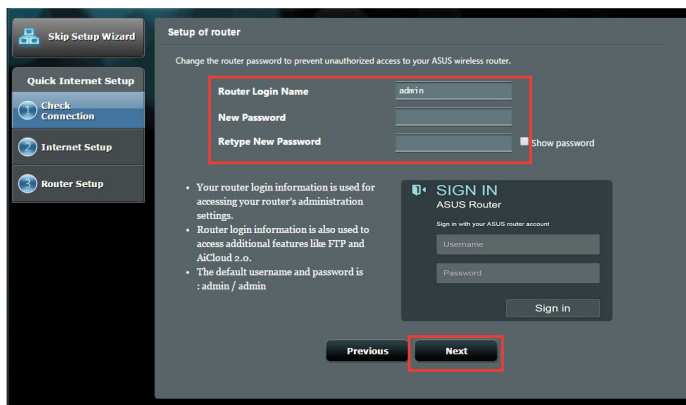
Skip Setup Wizard

Quick Internet Setup

1 Check Connection

2 Internet Setup

3 Router Setup

Setup of router

Change the router password to prevent unauthorized access to your ASUS wireless router.

Router Login Name admin

New Password

Retype New Password

Show password

- Your router login information is used for accessing your router's administration settings.
- Router login information is also used to access additional features like FTP and AiCloud 2.0.
- The default username and password is : admin / admin

SIGN IN

ASUS Router

Sign in with your ASUS router account

Username

Password

Sign in

Previous

Next